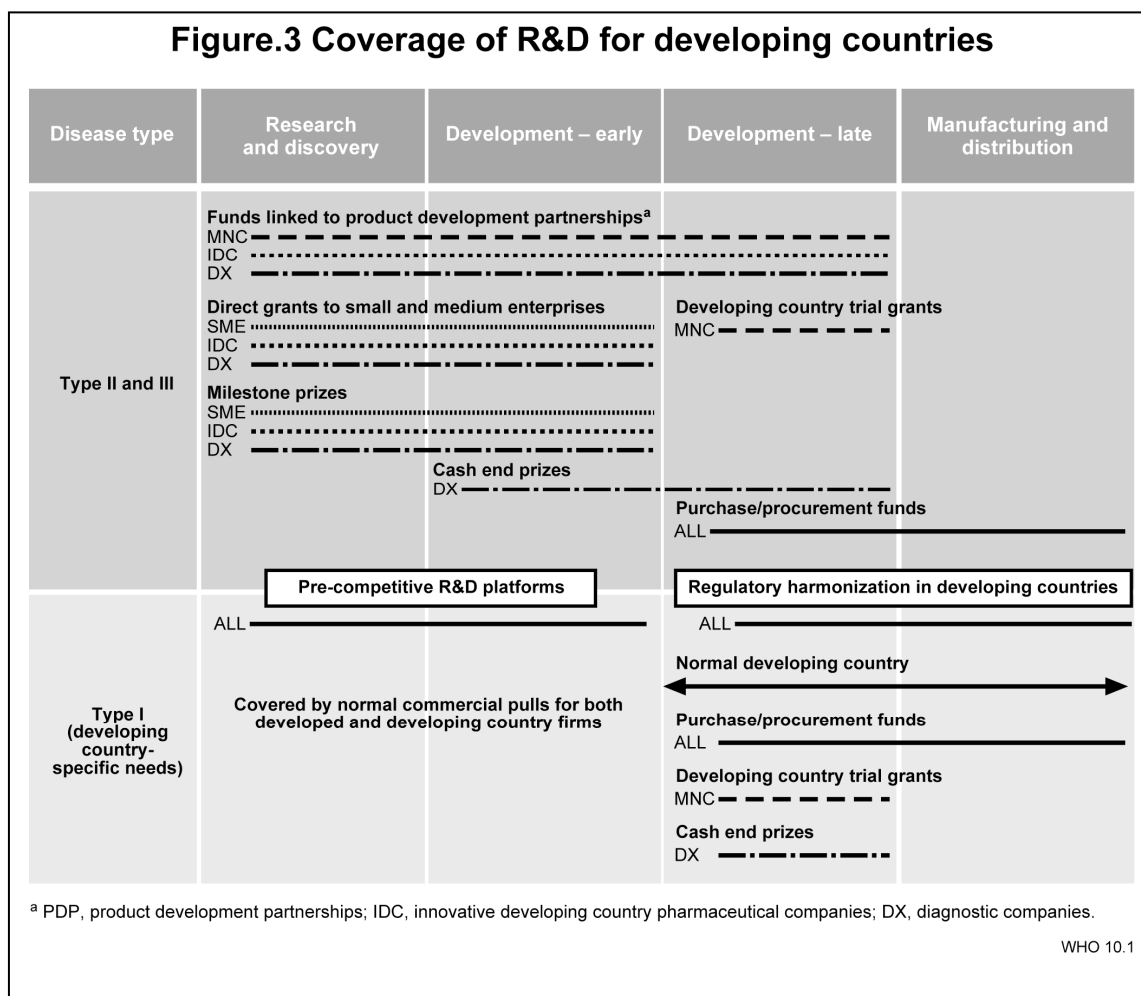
Figure.3 Coverage of R&D for developing countries

| Disease type | Research and discovery | Development – early | Development – late | Manufacturing and distribution |
|---|---|---|---|---|

Type II and III

Funds linked to product development partnerships$^a$
MNC
IDC
DX

Direct grants to small and medium enterprises
SME
IDC
DX

Developing country trial grants
MNC

Milestone prizes
SME
IDC
DX

Cash end prizes
DX

Purchase/procurement funds
ALL

Pre-competitive R&D platforms

Regulatory harmonization in developing countries

Type I (developing country-specific needs)

ALL

ALL

Normal developing country

Covered by normal commercial pulls for both developed and developing country firms

Purchase/procurement funds
ALL

Developing country trial grants
MNC

Cash end prizes
DX

$^a$ PDP, product development partnerships; IDC, innovative developing country pharmaceutical companies; DX, diagnostic companies.

WHO 10.1